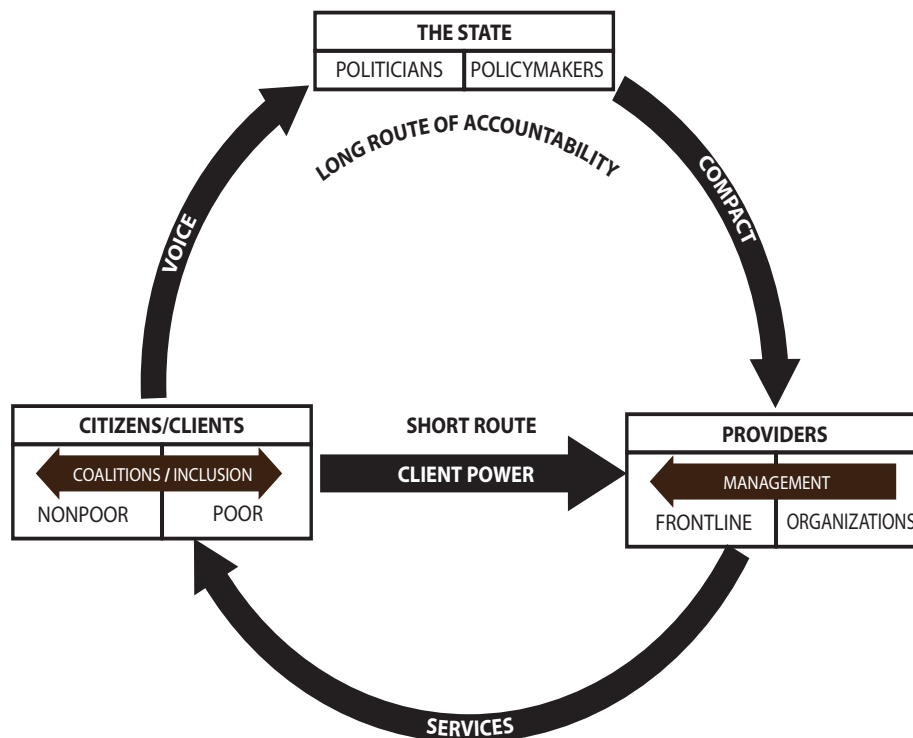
THE STATE

POLITICIANS | POLICYMAKERS

LONG ROUTE OF ACCOUNTABILITY

VOICE

COMPACT

CITIZENS/CLIENTS

COALITIONS / INCLUSION

NONPOOR | POOR

SHORT ROUTE

CLIENT POWER

PROVIDERS

MANAGEMENT

FRONTLINE | ORGANIZATIONS

SERVICES